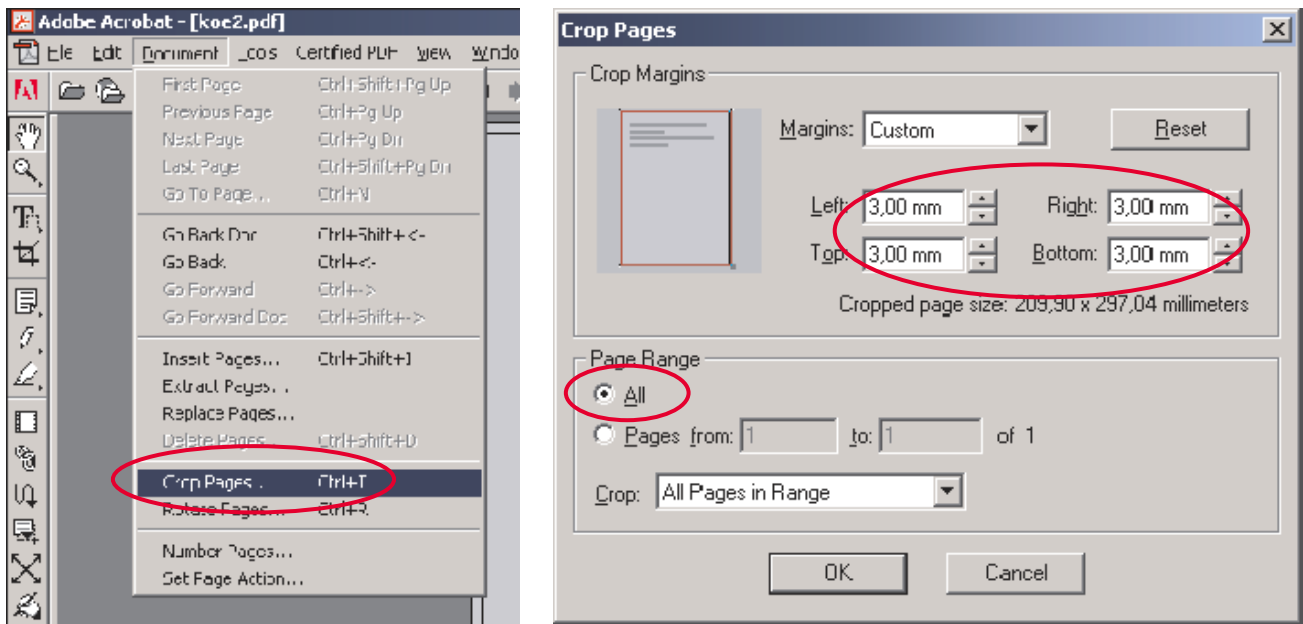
Adobe Acrobat - [koe2.pdf]

File Edit Document Tools Certified PDF View Windo

First Page Ctrl+Shift+Pg Up
Previous Page Ctrl+Pg Up
Next Page Ctrl+Pg Dn
Last Page Ctrl+Shift+Pg Dn
Go To Page... Ctrl+N

Go Back Doc Ctrl+Shift+<-
Go Back Ctrl+<-
Go Forward Ctrl+->
Go Forward Doc Ctrl+Shift+->

Insert Pages... Ctrl+Shift+I
Extract Pages...
Replace Pages...
Delete Pages... Ctrl+Shift+D
Crop Pages... Ctrl+T
Rotate Pages... Ctrl+R

Number Pages...
Set Page Action...

Crop Pages

Crop Margins

Margins: Custom

Reset

Left: 3,00 mm

Right: 3,00 mm

Top: 3,00 mm

Bottom: 3,00 mm

Cropped page size: 209,90 x 297,04 millimeters

Page Range

All

Pages from: 1 to: 1 of 1

Crop: All Pages in Range

OK

Cancel